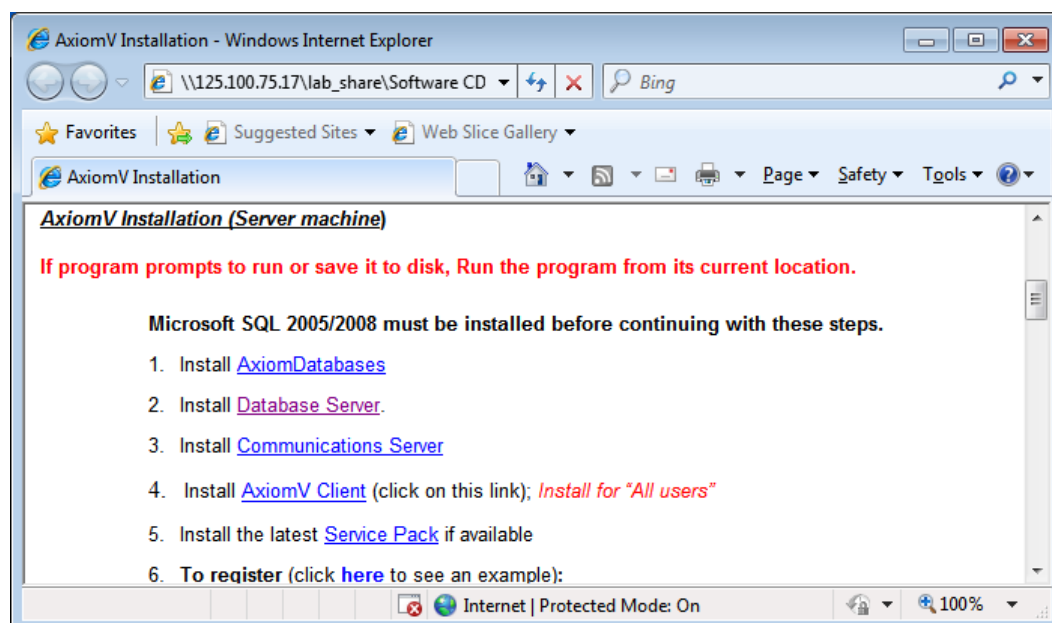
AxiomV Installation - Windows Internet Explorer

\\125.100.75.17\lab_share\Software CD

Bing

Favorites

Suggested Sites

Web Slice Gallery

AxiomV Installation

Page

Safety

Tools

AxiomV Installation (Server machine)

If program prompts to run or save it to disk, Run the program from its current location.

Microsoft SQL 2005/2008 must be installed before continuing with these steps.

1. Install AxiomDatabases

2. Install Database Server.

3. Install Communications Server

4. Install AxiomV Client (click on this link); Install for "All users"

5. Install the latest Service Pack if available

6. To register (click here to see an example):

Internet | Protected Mode: On

100%